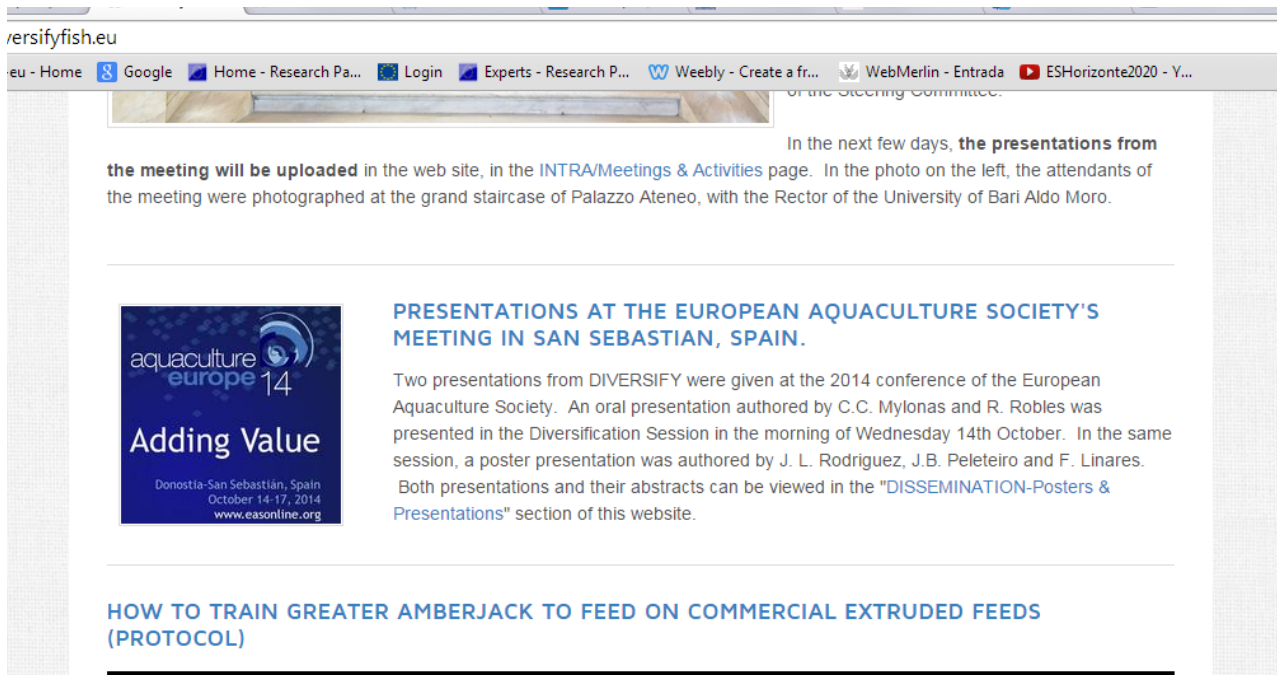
versifyfish.eu

eu - Home Google Home - Research Pa... Login Experts - Research P... Weebly - Create a fr... WebMerlin - Entrada ESHorizonte2020 - Y...

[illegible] of the Steering Committee.

In the next few days, **the presentations from the meeting will be uploaded** in the web site, in the INTRA/Meetings & Activities page. In the photo on the left, the attendants of the meeting were photographed at the grand staircase of Palazzo Ateneo, with the Rector of the University of Bari Aldo Moro.

aquaculture europe 14
Adding Value
Donostia-San Sebastián, Spain
October 14-17, 2014
www.easonline.org

PRESENTATIONS AT THE EUROPEAN AQUACULTURE SOCIETY'S MEETING IN SAN SEBASTIAN, SPAIN.

Two presentations from DIVERSIFY were given at the 2014 conference of the European Aquaculture Society. An oral presentation authored by C.C. Mylonas and R. Robles was presented in the Diversification Session in the morning of Wednesday 14th October. In the same session, a poster presentation was authored by J. L. Rodriguez, J.B. Peleteiro and F. Linares. Both presentations and their abstracts can be viewed in the "DISSEMINATION-Posters & Presentations" section of this website.

HOW TO TRAIN GREATER AMBERJACK TO FEED ON COMMERCIAL EXTRUDED FEEDS (PROTOCOL)